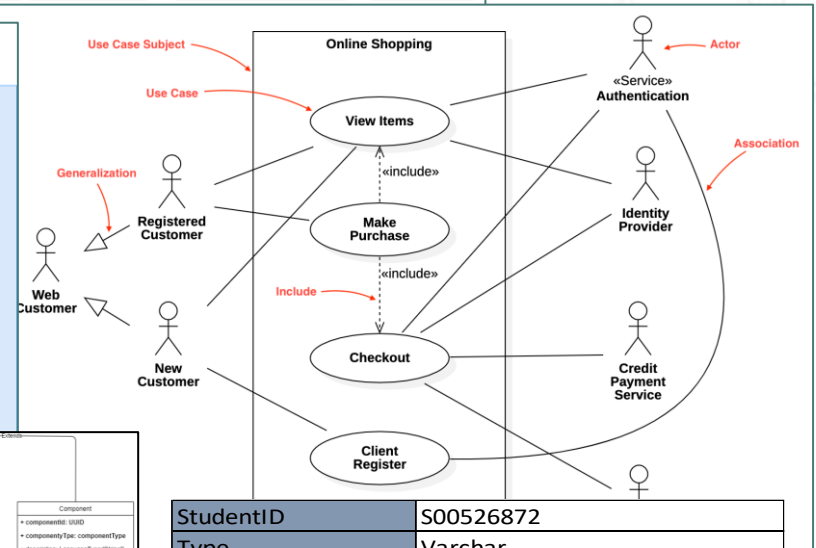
Use Case Subject

Online Shopping

Actor

Use Case

«Service»
Authentication

View Items

Association

Generalization

«include»

Registered Customer

Identity Provider

Make Purchase

Web Customer

«include»

Include

Checkout

New Customer

Credit Payment Service

Client Register

Extends

Component

+ componentId: UUID

+ componentType: componentType

| StudentID | S00526872 |
|---|---|
| Type | Varchar |